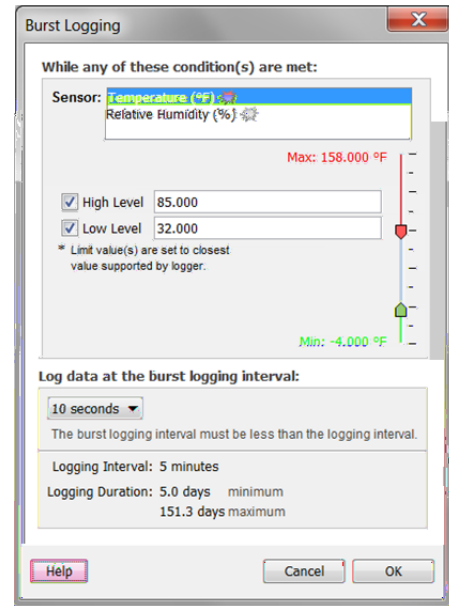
Burst Logging

While any of these condition(s) are met:

Sensor: Temperature (°F)
Relative Humidity (%)

Max: 158.000 °F

High Level 85.000
Low Level 32.000

* Limit value(s) are set to closest value supported by logger.

Min: -4.000 °F

Log data at the burst logging interval:

10 seconds

The burst logging interval must be less than the logging interval.

Logging Interval: 5 minutes

Logging Duration: 5.0 days minimum
151.3 days maximum

Help

Cancel

OK